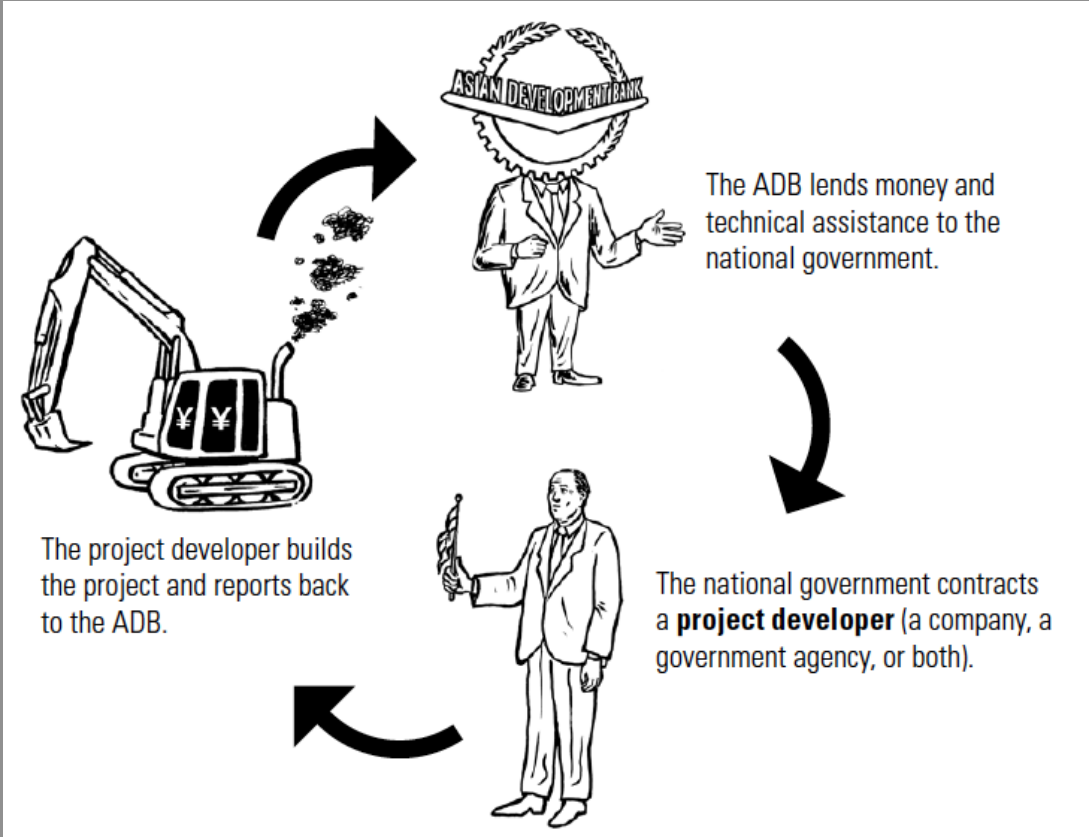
ASIAN DEVELOPMENT BANK

The ADB lends money and technical assistance to the national government.

¥ ¥

The national government contracts a **project developer** (a company, a government agency, or both).

The project developer builds the project and reports back to the ADB.